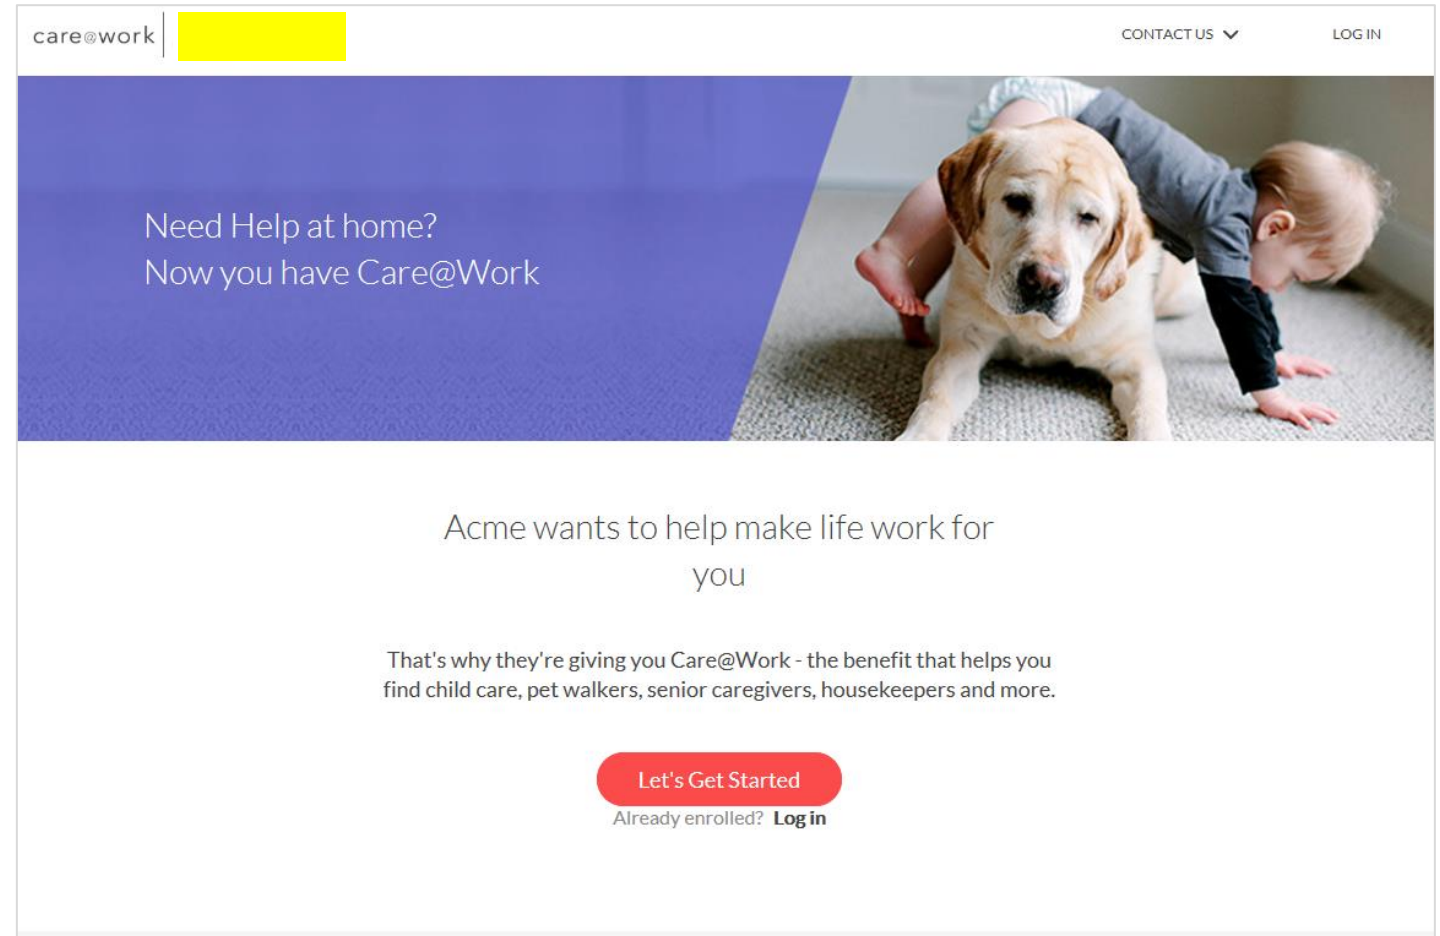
care@work

CONTACT US

LOG IN

Need Help at home?
Now you have Care@Work

Acme wants to help make life work for you

That's why they're giving you Care@Work - the benefit that helps you find child care, pet walkers, senior caregivers, housekeepers and more.

Let's Get Started

Already enrolled? Log in